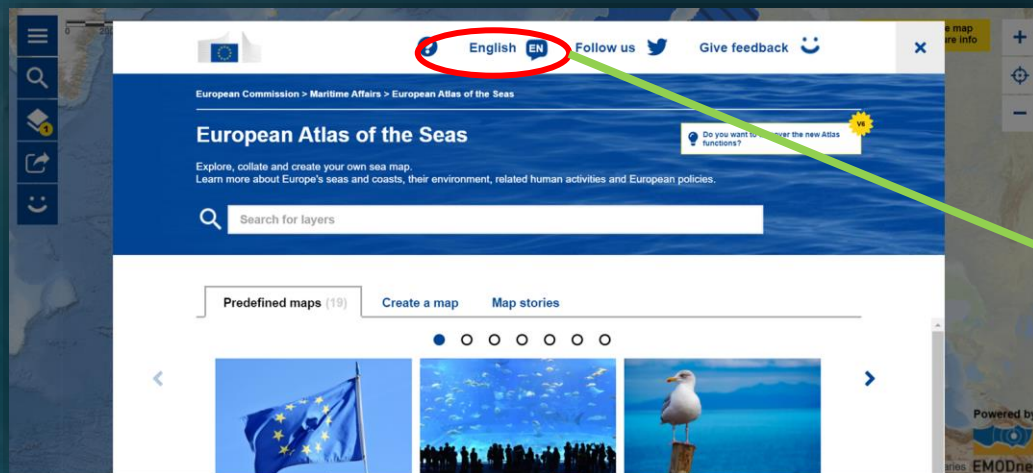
English EN Follow us Give feedback

European Commission > Maritime Affairs > European Atlas of the Seas

European Atlas of the Seas

Do you want to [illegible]ver the new Atlas functions?

V6

Explore, collate and create your own sea map.
Learn more about Europe's seas and coasts, their environment, related human activities and European policies.

Search for layers

Predefined maps (19) Create a map Map stories

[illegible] map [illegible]re info

Powered by

EMODn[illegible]